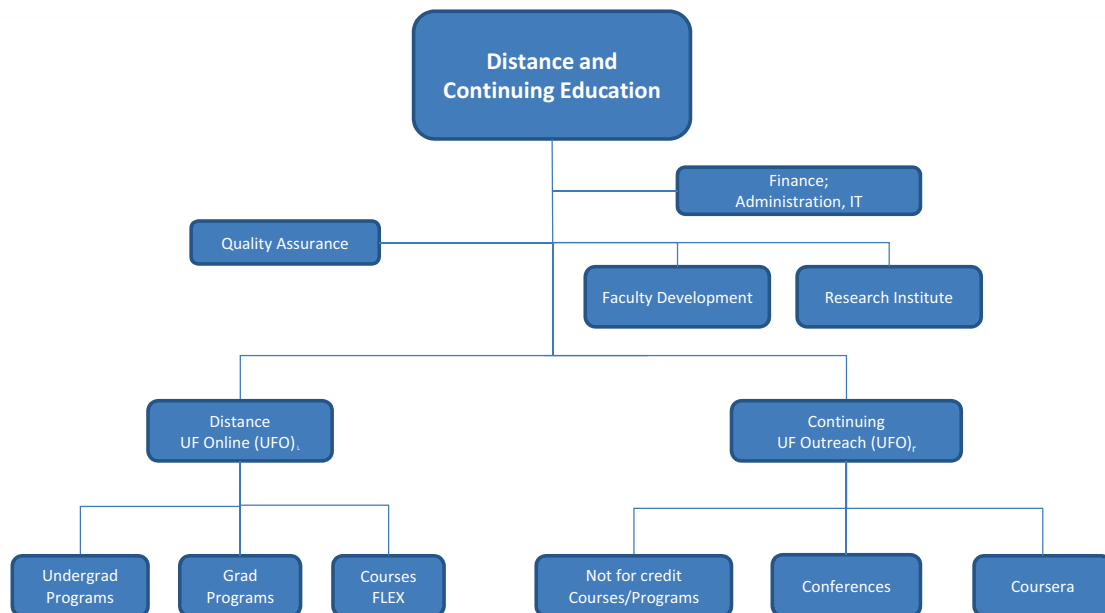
Distance and Continuing Education

Finance; Administration, IT

Quality Assurance

Faculty Development

Research Institute

Distance UF Online (UFO)$_{L}$

Continuing UF Outreach (UFO)$_{r}$

Undergrad Programs

Grad Programs

Courses FLEX

Not for credit Courses/Programs

Conferences

Coursera